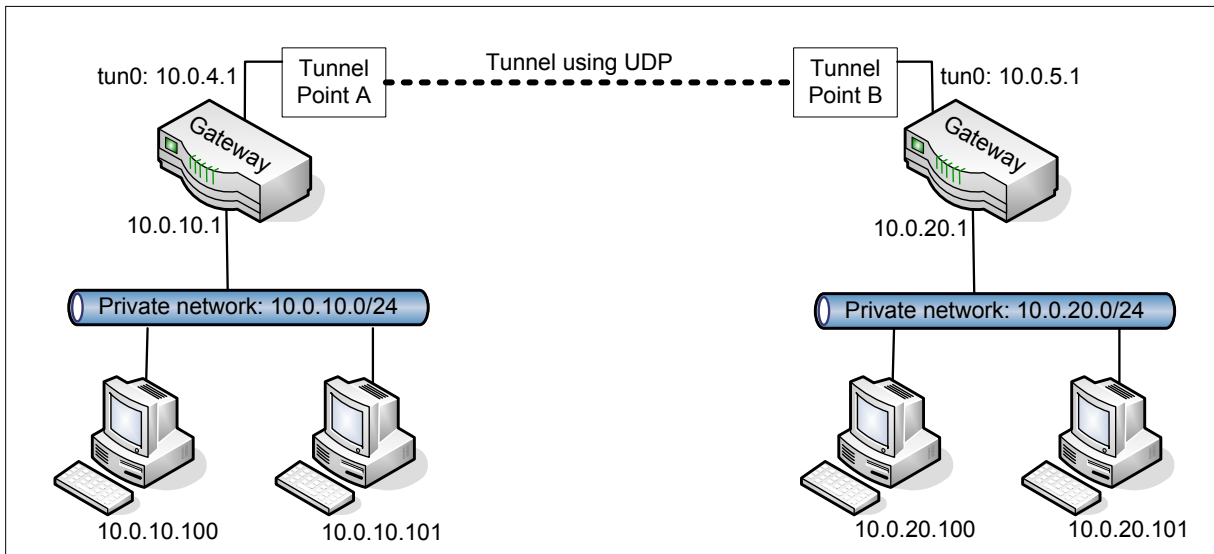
tun0: 10.0.4.1

Tunnel Point A

Tunnel using UDP

Tunnel Point B

tun0: 10.0.5.1

Gateway

Gateway

10.0.10.1

10.0.20.1

Private network: 10.0.10.0/24

Private network: 10.0.20.0/24

10.0.10.100

10.0.10.101

10.0.20.100

10.0.20.101